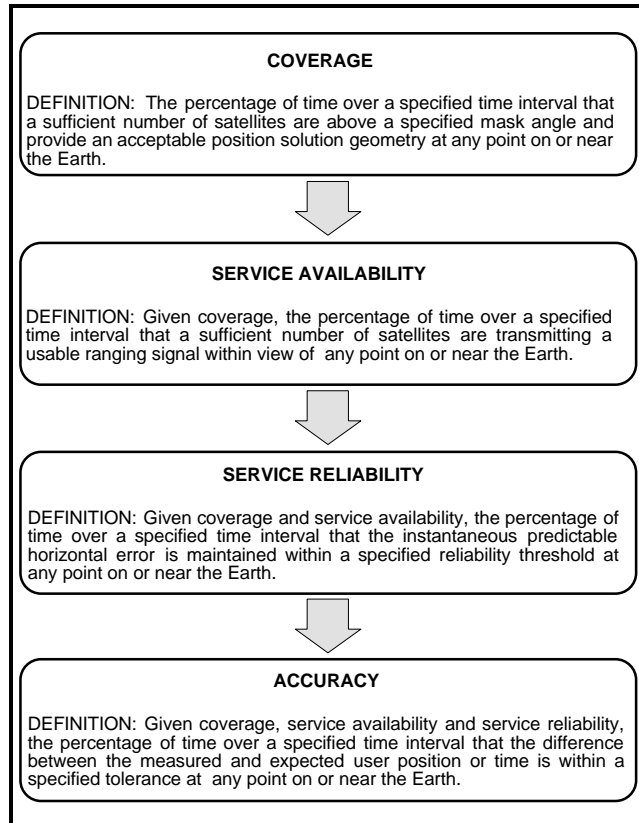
COVERAGE

DEFINITION: The percentage of time over a specified time interval that a sufficient number of satellites are above a specified mask angle and provide an acceptable position solution geometry at any point on or near the Earth.

SERVICE AVAILABILITY

DEFINITION: Given coverage, the percentage of time over a specified time interval that a sufficient number of satellites are transmitting a usable ranging signal within view of any point on or near the Earth.

SERVICE RELIABILITY

DEFINITION: Given coverage and service availability, the percentage of time over a specified time interval that the instantaneous predictable horizontal error is maintained within a specified reliability threshold at any point on or near the Earth.

ACCURACY

DEFINITION: Given coverage, service availability and service reliability, the percentage of time over a specified time interval that the difference between the measured and expected user position or time is within a specified tolerance at any point on or near the Earth.